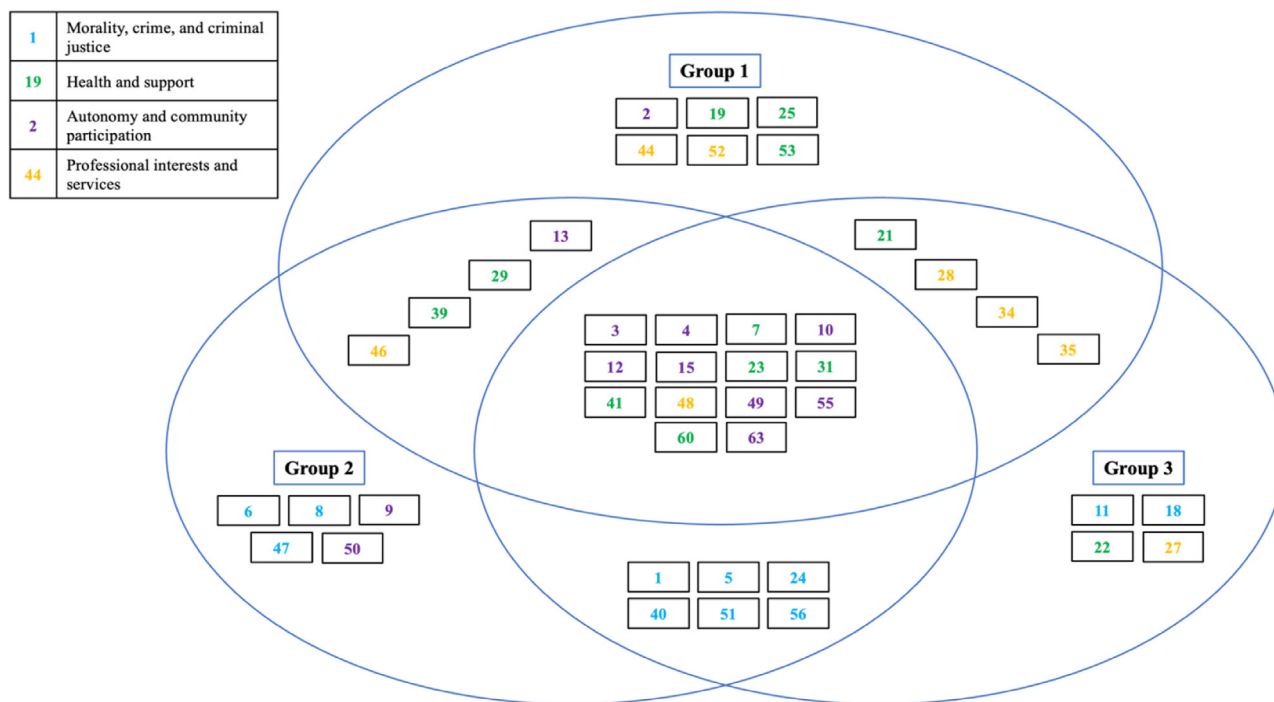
| | |
|---|---|
| 1 | Morality, crime, and criminal justice |
| 19 | Health and support |
| 2 | Autonomy and community participation |
| 44 | Professional interests and services |

Group 1

2 19 25
44 52 53

13
29
39
46

21
28
34
35

3 4 7 10
12 15 23 31
41 48 49 55
60 63

Group 2

6 8 9
47 50

Group 3

11 18
22 27

1 5 24
40 51 56